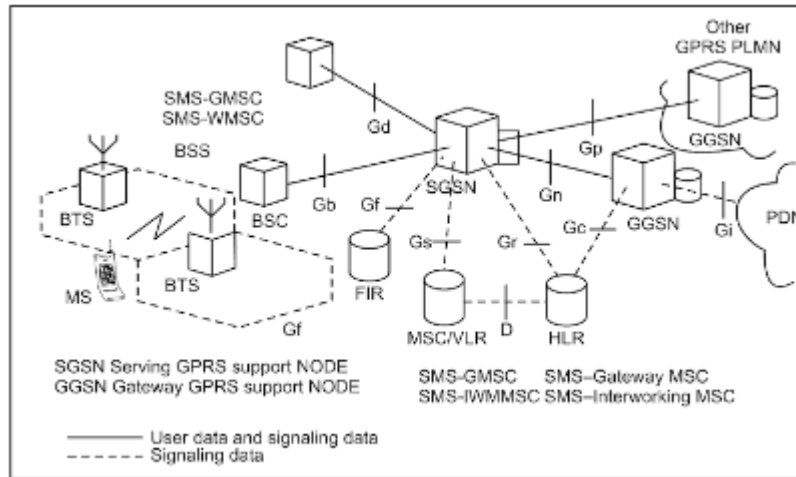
Other GPRS PLMN

SMS-GMSC
SMS-WMSC

Gd

BSS

Gp

GGSN

BTS

BSC

Gb

SGSN

Gn

Gf

GGSN

Gi

PDN

Gs

Gr

Gc

MS

BTS

FIR

MSC/VLR

D

HLR

Gf

SGSN Serving GPRS support NODE
GGSN Gateway GPRS support NODE

SMS-GMSC SMS–Gateway MSC
SMS-IWMMSC SMS–Interworking MSC

User data and signaling data
Signaling data